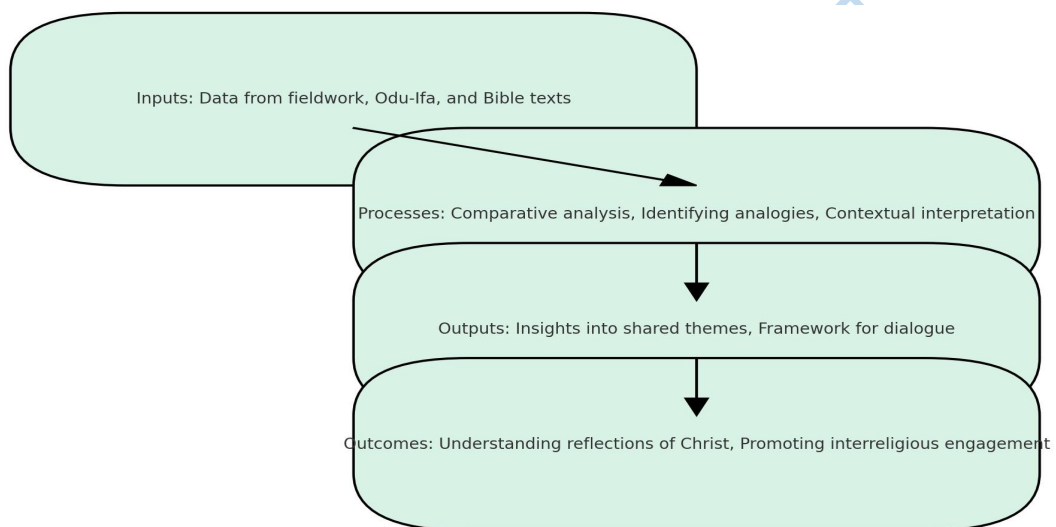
Inputs: Data from fieldwork, Odu-Ifa, and Bible texts

Processes: Comparative analysis, Identifying analogies, Contextual interpretation

Outputs: Insights into shared themes, Framework for dialogue

Outcomes: Understanding reflections of Christ, Promoting interreligious engagement